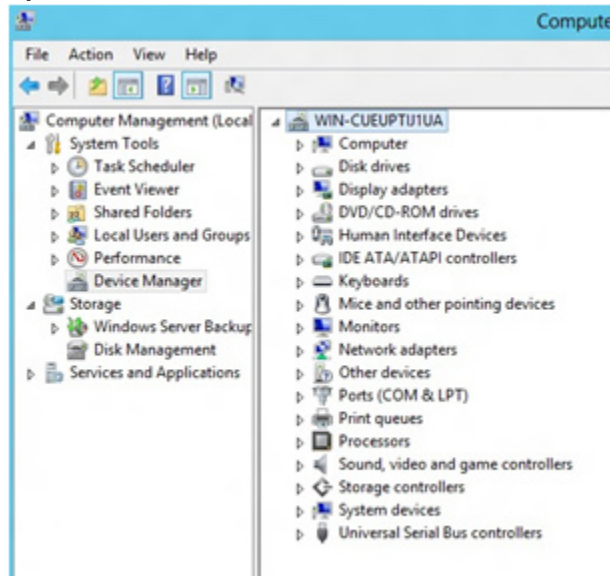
Compute

File Action View Help

Computer Management (Local
System Tools
Task Scheduler
Event Viewer
Shared Folders
Local Users and Groups
Performance
Device Manager
Storage
Windows Server Backup
Disk Management
Services and Applications

WIN-CUEUPTIJ1UA
Computer
Disk drives
Display adapters
DVD/CD-ROM drives
Human Interface Devices
IDE ATA/ATAPI controllers
Keyboards
Mice and other pointing devices
Monitors
Network adapters
Other devices
Ports (COM & LPT)
Print queues
Processors
Sound, video and game controllers
Storage controllers
System devices
Universal Serial Bus controllers